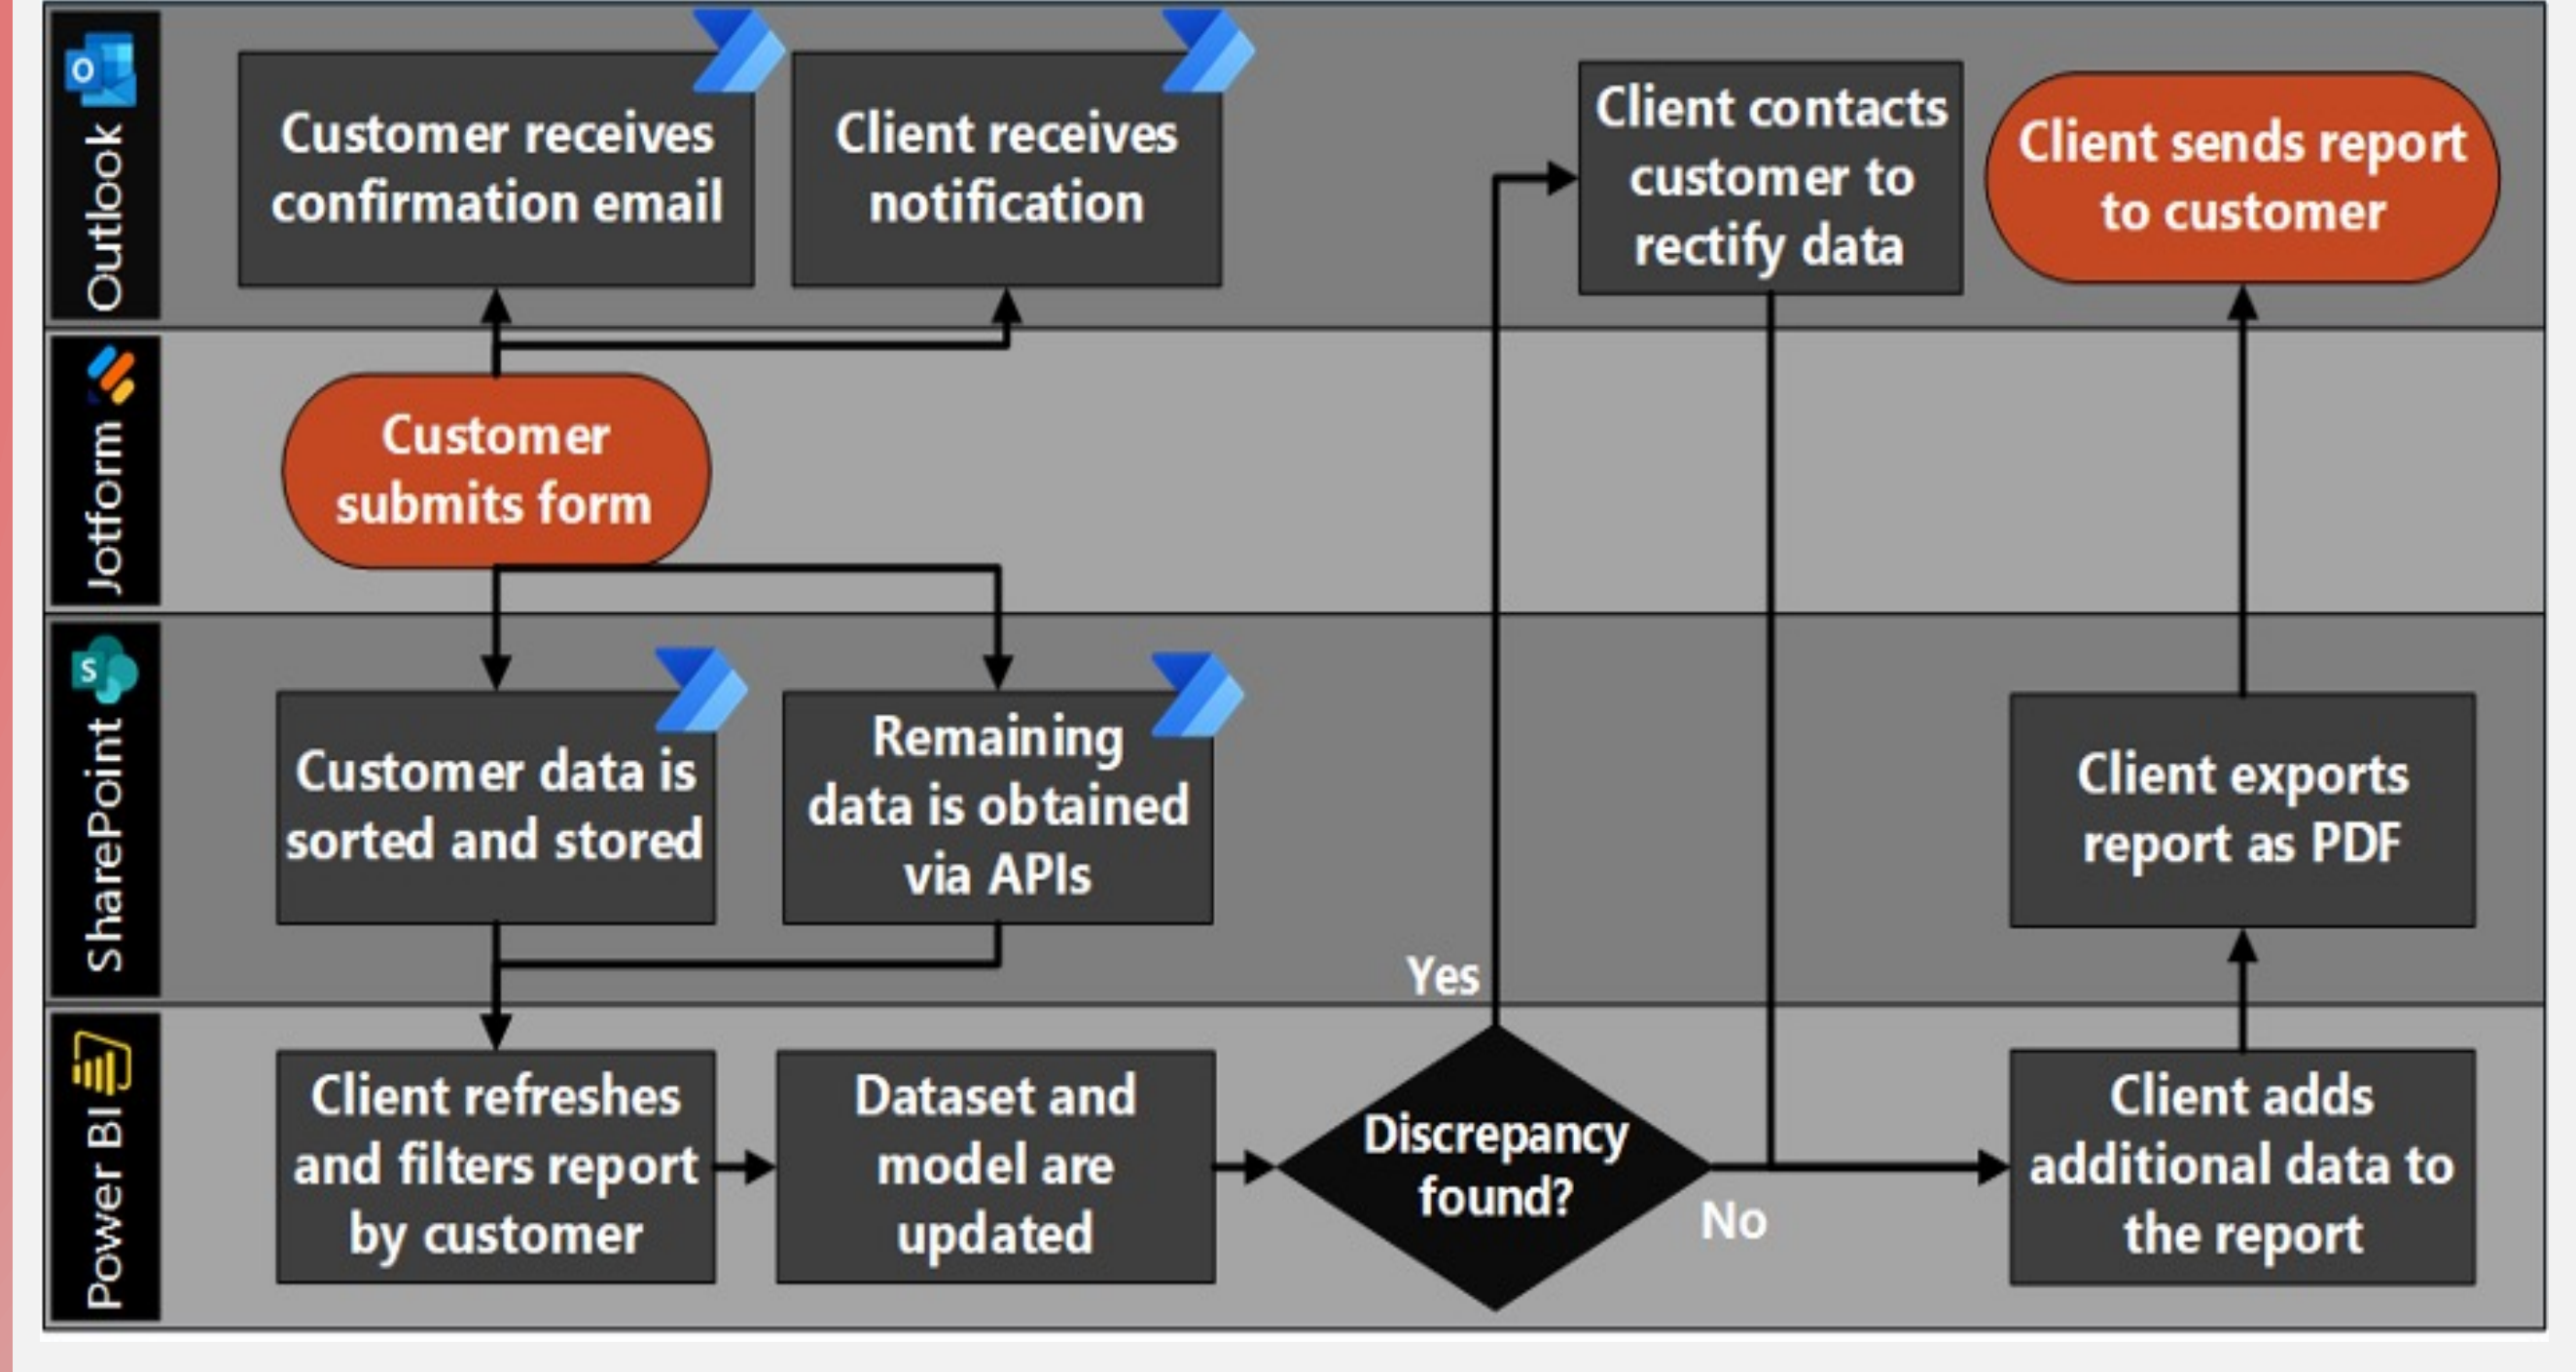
Outlook

Customer receives confirmation email

Client receives notification

Client contacts customer to rectify data

Client sends report to customer

Jotform

Customer submits form

SharePoint

Customer data is sorted and stored

Remaining data is obtained via APIs

Client exports report as PDF

Yes

Power BI

Client refreshes and filters report by customer

Dataset and model are updated

Discrepancy found?

No

Client adds additional data to the report